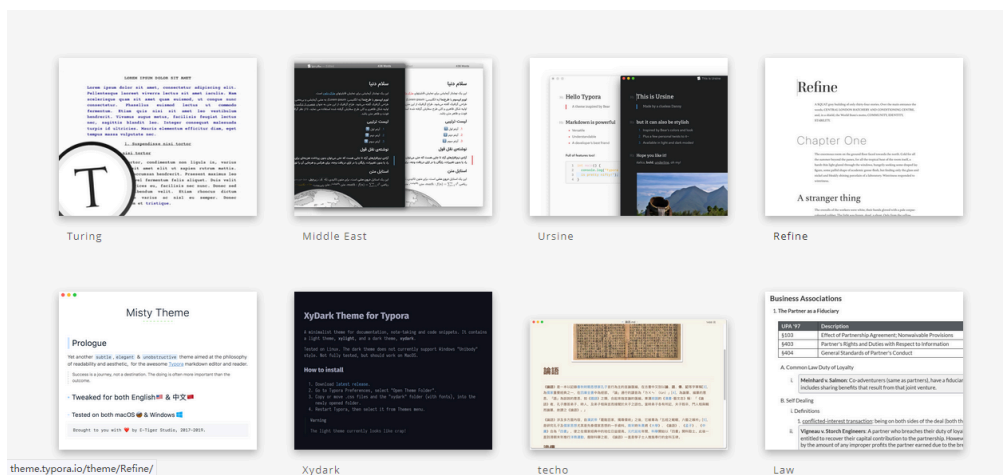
LOREM IPSUM DOLOR SIT AMET

Lorem ipsum dolor sit amet, consectetur adipiscing elit. Pellentesque laoreet viverra lectus sit amet iaculis. Nam scelerisque quam sit amet quam molestie, ut congue nunc consectetur. Phasellus euismod lectus ut commodo fermentum. Etiam quis nisi sit amet nisi vestibulum hendrerit. Vivamus augue metus, facilisis feugiat lectus nec, sagittis blandit leo. Integer consequat malesuada turpis id ultricies. Mauris elementum efficitur diam, eget tempor metus vulputate nec.

1. Suspendisse nisi tortor

T

Turing

سلام دنیا

Middle East

Hello Typora

This is Ursine

Markdown is powerful

but it can also be stylish

Hope you like it!

Ursine

Refine

Chapter One

A stranger thing

Refine

Misty Theme

Prologue

Yet another subtle, elegant & unobstructive theme aimed at the philosophy of readability and aesthetic, for the awesome Typora markdown editor and reader.

Success is a journey, not a destination. The doing is often more important than the outcome.

Tweaked for both English & 中文

Tested on both macOS & Windows

Brought to you with ❤ by E-Tiger Studio, 2017-2019.

theme.typora.io/theme/Refine/

XyDark Theme for Typora

A minimalist theme for documentation, note-taking and code snippets. It contains a light theme, xaLight, and a dark theme, xydark.

Tested on Linux. The dark theme does not currently support Window "Unibody" style. Not fully tested, but should work on MacOS.

How to install

1. Download latest release.
2. Go to Typora Preferences, select "Open Theme Folder".
3. Copy or move .css files and the "xydark" folder (with fonts), into the newly opened folder.
4. Restart Typora, then select it from Themes menu.

Warning

The light theme currently looks like crap!

Xydark

論語

techo

Business Associations

1. The Partner as a Fiduciary

| UPA '97 | Description |
|---|---|
| §103 | Effect of Partnership Agreement; Nonwaivable Provisions |
| §403 | Partner's Rights and Duties with Respect to Information |
| §404 | General Standards of Partner's Conduct |

A. Common Law Duty of Loyalty

i. Meinhard v. Salmon: Co-adventurers (same as partners), have a fiduciar includes sharing benefits that result from that joint venture.

B. Self Dealing

I. Definitions

1. conflicted-interest transaction: being on both sides of the deal (both th

ii. Vigneau v. Storch Engineers: A partner who breaches their duty of loya entitled to recover their capital contribution to the partnership. Howeve by the amount of any improper profits the partner earned due to the bre

Law